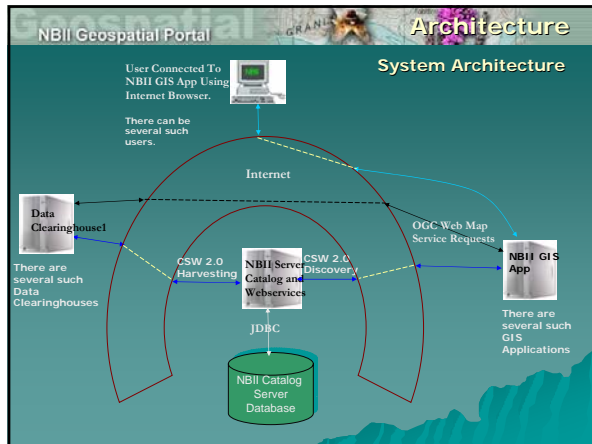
Geospatial

NBII Geospatial Portal

Architecture

System Architecture

User Connected To NBII GIS App Using Internet Browser.

There can be several such users.

Internet

Data Clearinghouse1

There are several such Data Clearinghouses

OGC Web Map Service Requests

CSW 2.0 Harvesting

NBII Server Catalog and Webservices

CSW 2.0 Discovery

NBII GIS App

There are several such GIS Applications

JDBC

NBII Catalog Server Database